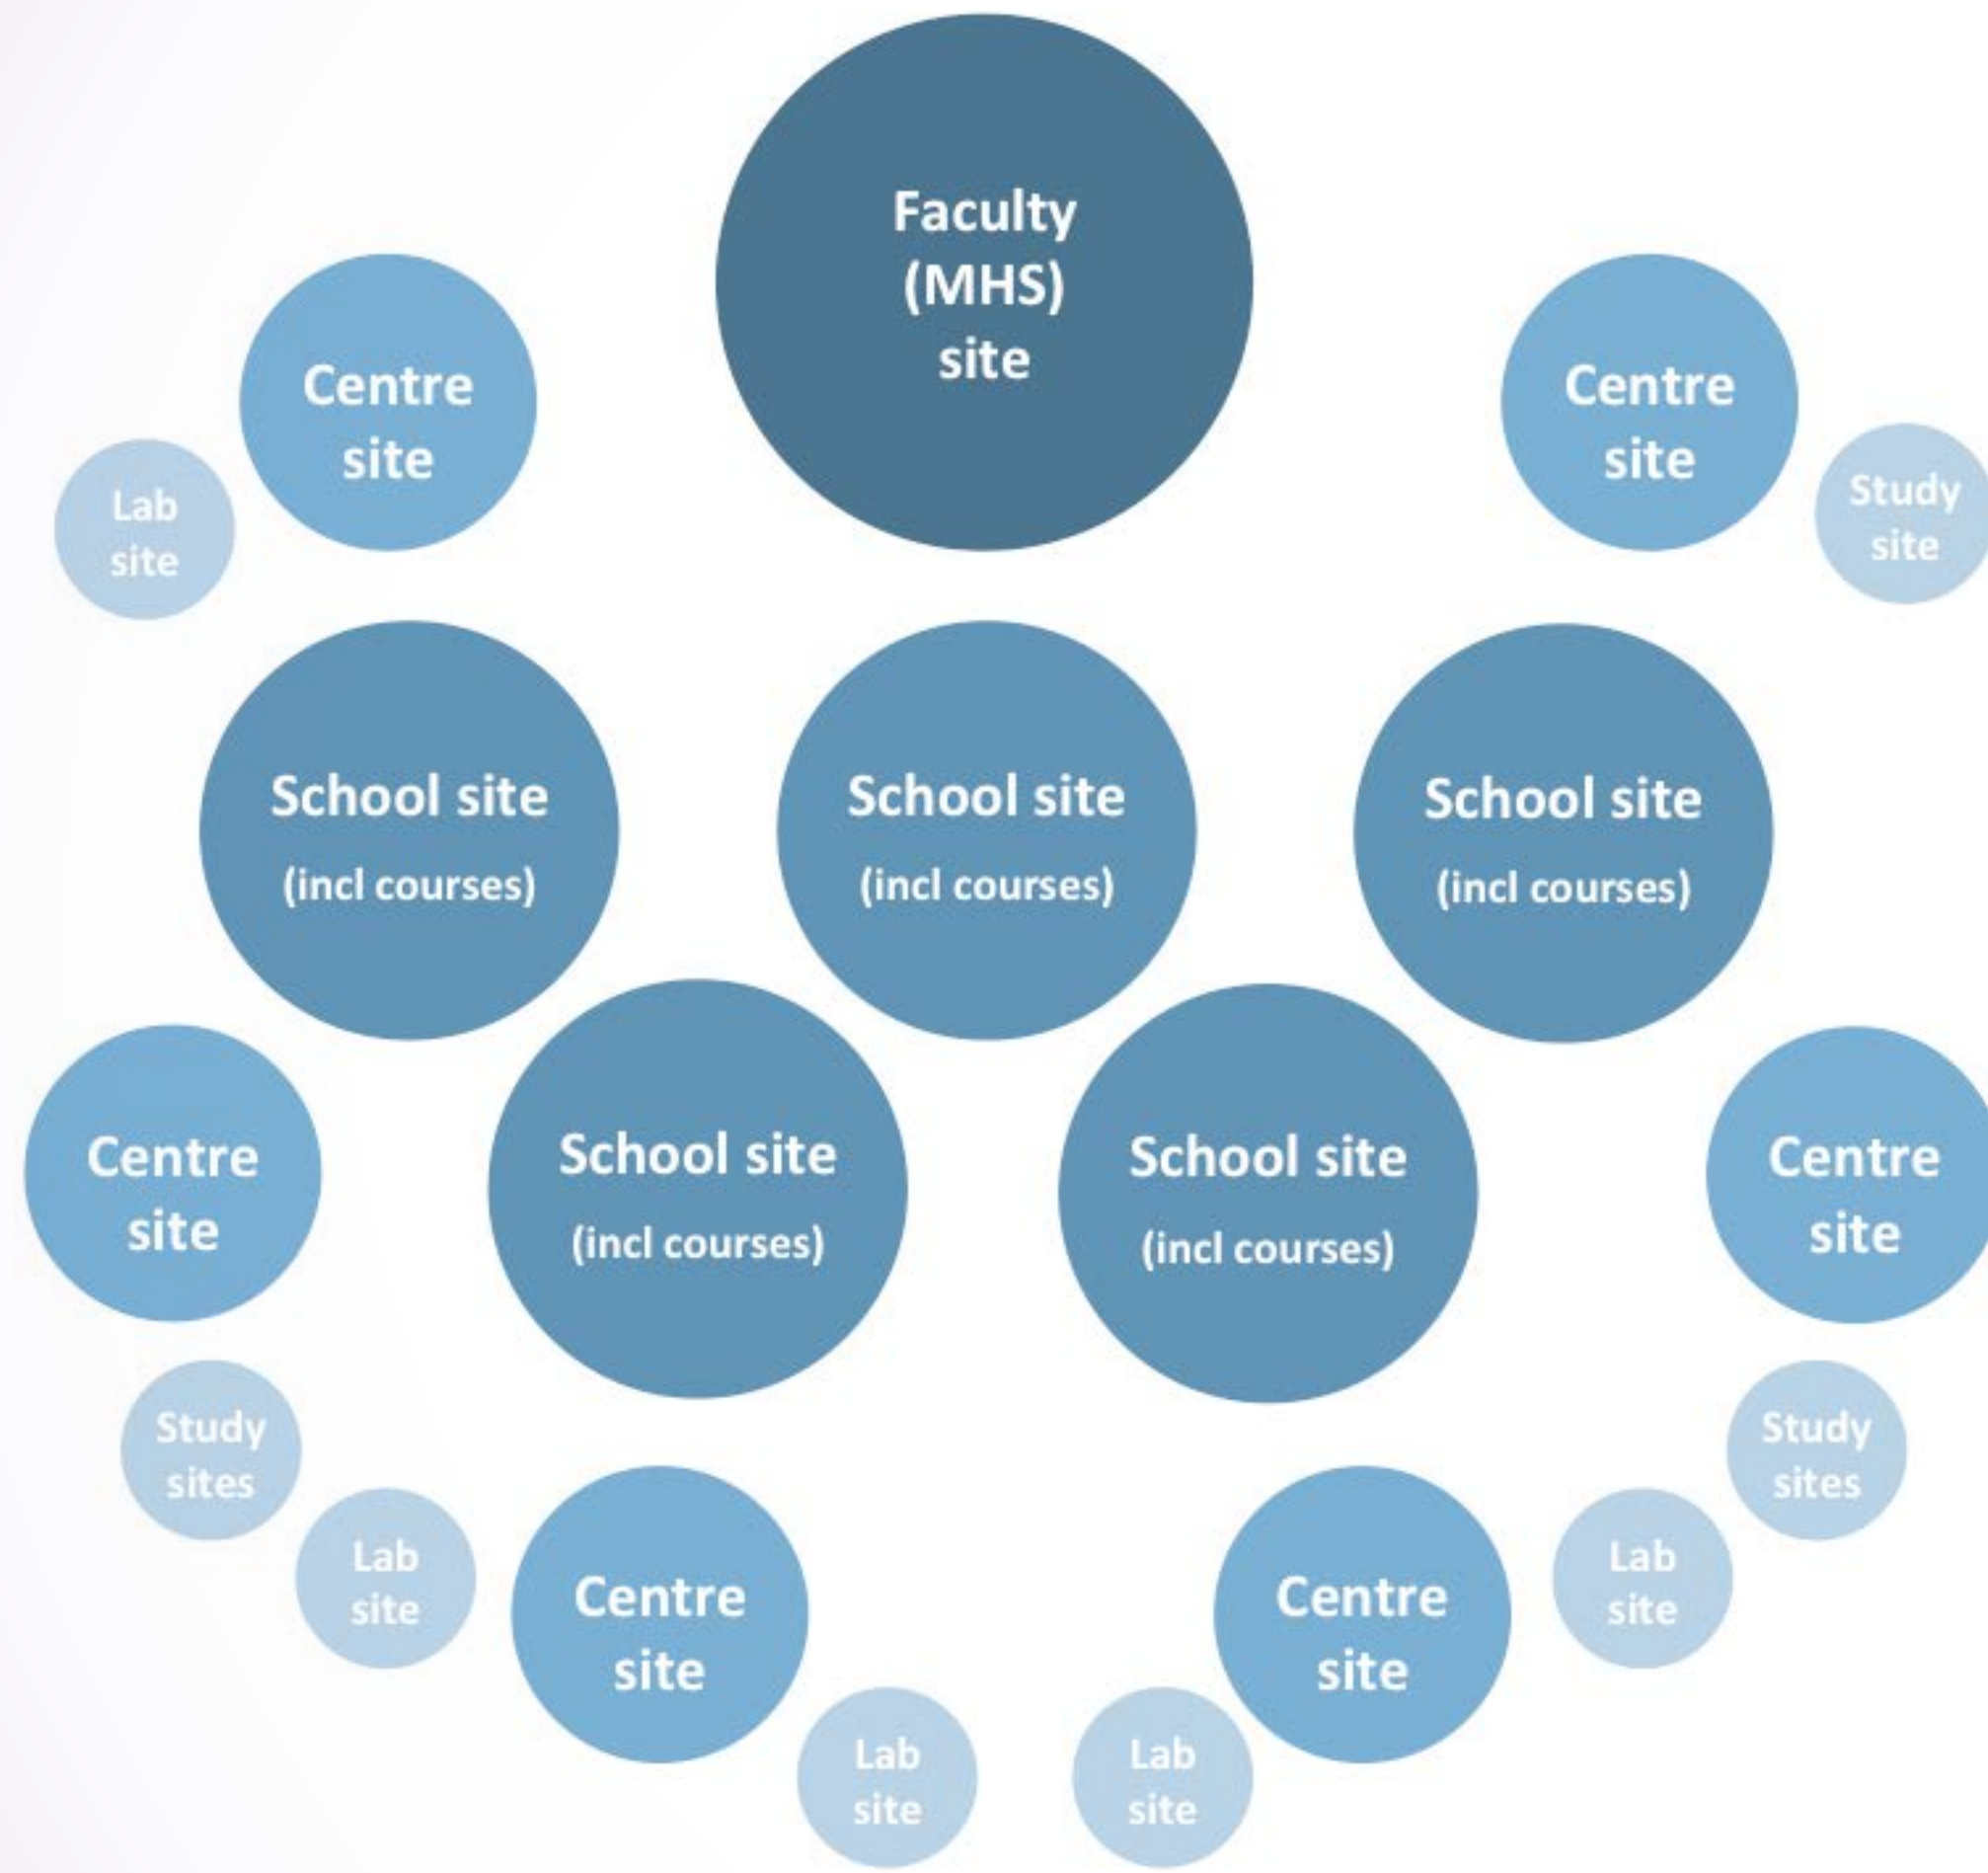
Faculty (MHS) site

Centre site

Lab site

Centre site

Study site

School site (incl courses)

School site (incl courses)

School site (incl courses)

Centre site

School site (incl courses)

School site (incl courses)

Centre site

Study sites

Lab site

Centre site

Lab site

Lab site

Centre site

Lab site

Study sites